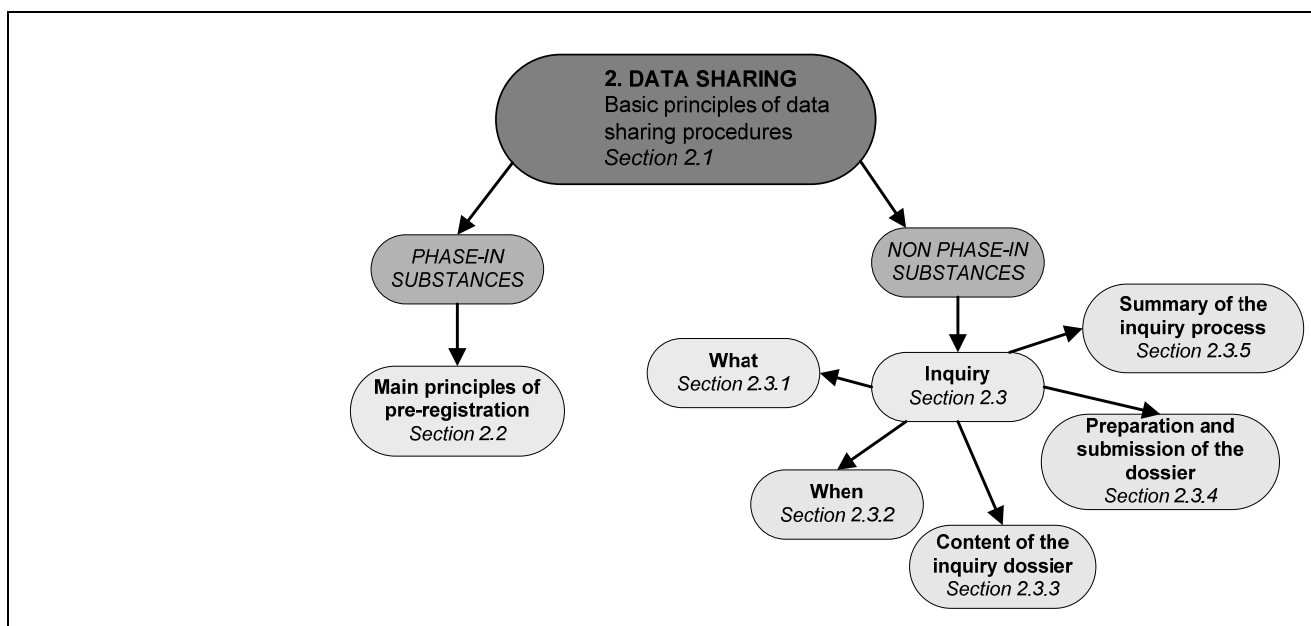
2. DATA SHARING
Basic principles of data sharing procedures
Section 2.1

PHASE-IN SUBSTANCES

Main principles of pre-registration
Section 2.2

NON PHASE-IN SUBSTANCES

Inquiry
Section 2.3

What
Section 2.3.1

When
Section 2.3.2

Content of the inquiry dossier
Section 2.3.3

Preparation and submission of the dossier
Section 2.3.4

Summary of the inquiry process
Section 2.3.5